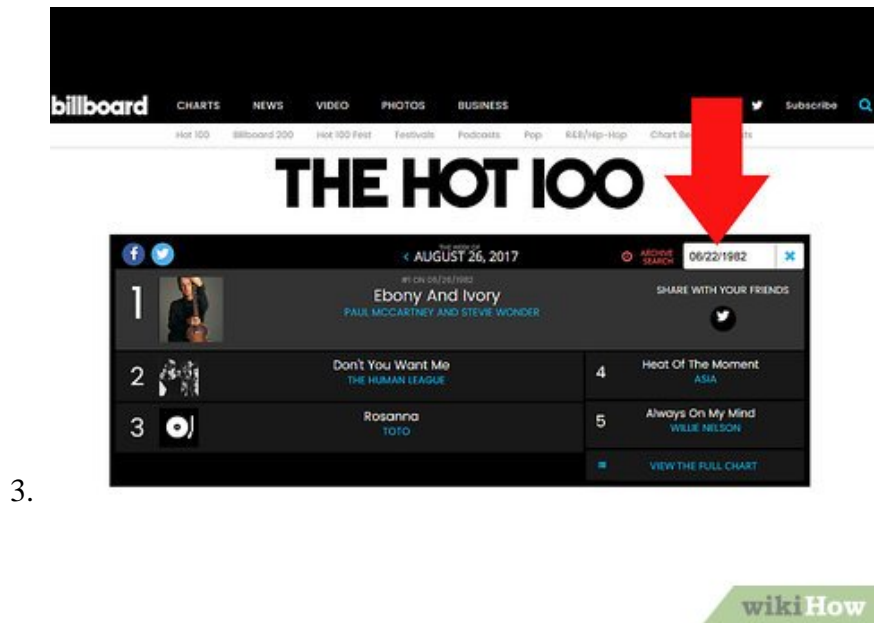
billboard CHARTS NEWS VIDEO PHOTOS BUSINESS Subscribe

Hot 100 Billboard 200 Hot 100 Fest Festivals Podcasts Pop R&B/Hip-Hop Chart Be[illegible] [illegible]ts

THE HOT 100

THE WEEK OF
< AUGUST 26, 2017

ARCHIVE SEARCH 06/22/1982

1
#1 ON 06/26/1982
Ebony And Ivory
PAUL McCARTNEY AND STEVIE WONDER

SHARE WITH YOUR FRIENDS

2 Don't You Want Me
THE HUMAN LEAGUE

4 Heat Of The Moment
ASIA

3 Rosanna
TOTO

5 Always On My Mind
WILLIE NELSON

VIEW THE FULL CHART

3.

wikiHow